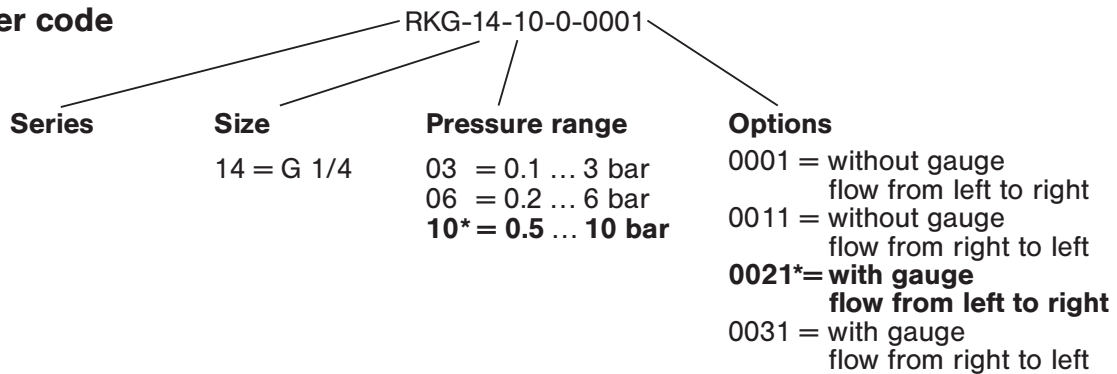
er code

RKG-14-10-0-0001

Series

Size

14 = G 1/4

Pressure range

03 = 0.1 … 3 bar
06 = 0.2 … 6 bar
**10* = 0.5 … 10 bar**

Options

0001 = without gauge flow from left to right
0011 = without gauge flow from right to left
**0021*= with gauge flow from left to right**
0031 = with gauge flow from right to left